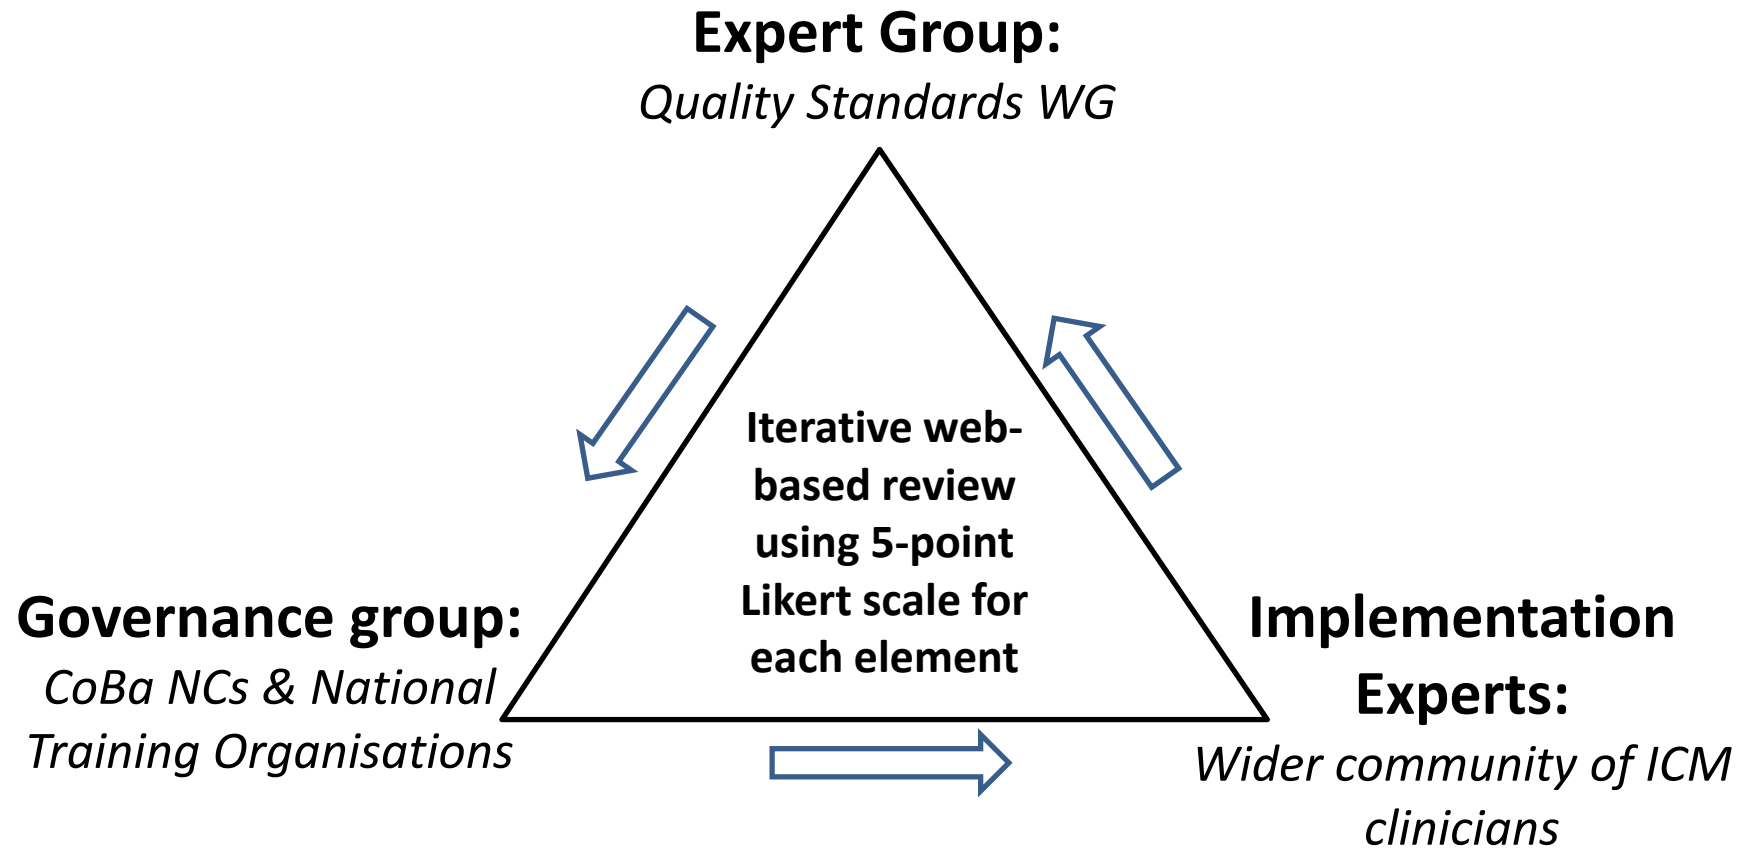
Expert Group:
Quality Standards WG

Iterative web-based review using 5-point Likert scale for each element

Governance group:
CoBa NCs & National Training Organisations

Implementation Experts:
Wider community of ICM clinicians